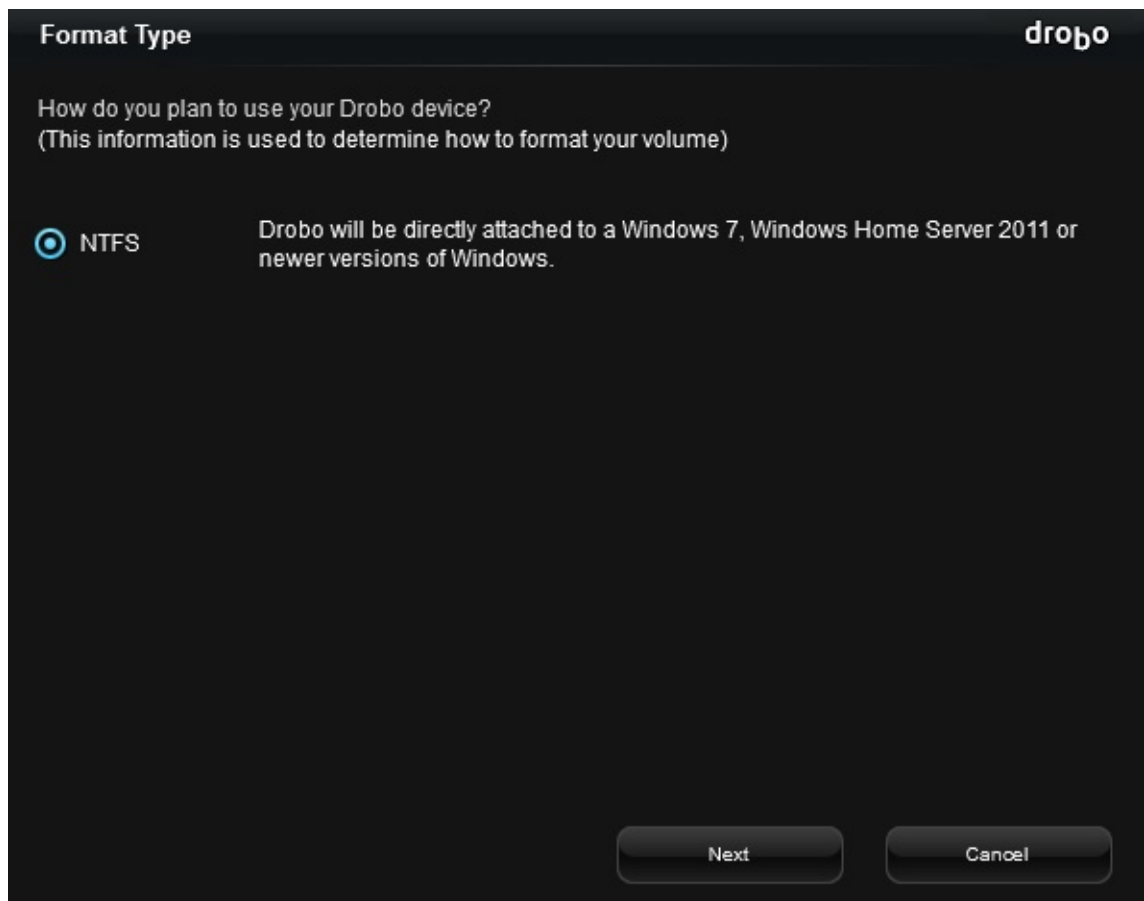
Format Type

drobo

How do you plan to use your Drobo device?
(This information is used to determine how to format your volume)

NTFS

Drobo will be directly attached to a Windows 7, Windows Home Server 2011 or newer versions of Windows.

Next

Cancel